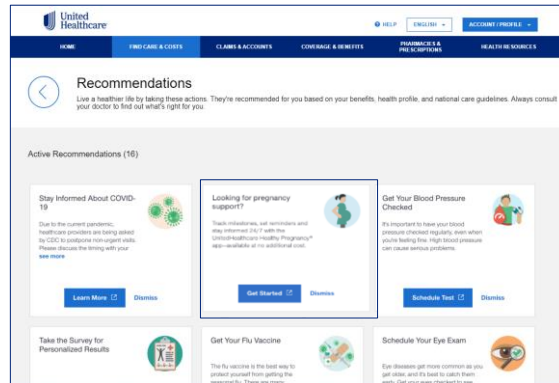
United Healthcare

HELP ENGLISH ACCOUNT / PROFILE

HOME FIND CARE & COSTS CLAIMS & ACCOUNTS COVERAGE & BENEFITS PHARMACIES & PRESCRIPTIONS HEALTH RESOURCES

Recommendations

Live a healthier life by taking these actions. They're recommended for you based on your benefits, health profile, and national care guidelines. Always consult your doctor to find out what's right for you.

Active Recommendations (16)

Stay Informed About COVID-19

Due to the current pandemic, healthcare providers are being asked by CDC to postpone non-urgent visits. Please discuss the timing with your see more

Learn More Dismiss

Looking for pregnancy support?

Track milestones, set reminders and stay informed 24/7 with the UnitedHealthcare Healthy Pregnancy® app—available at no additional cost.

Get Started Dismiss

Get Your Blood Pressure Checked

It's important to have your blood pressure checked regularly, even when you're feeling fine. High blood pressure can cause serious problems.

Schedule Test Dismiss

Take the Survey for Personalized Results

Get Your Flu Vaccine

The flu vaccine is the best way to protect yourself from getting the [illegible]

Schedule Your Eye Exam

Eye diseases get more common as you get older, and it's best to catch them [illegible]